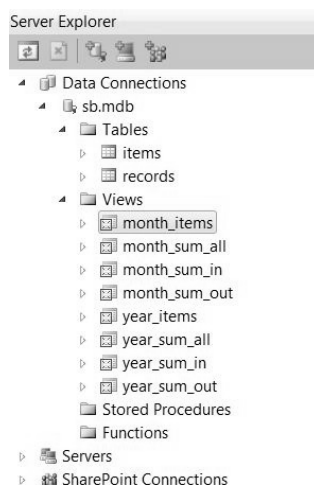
Server Explorer

Data Connections
sb.mdb
Tables
items
records
Views
month_items
month_sum_all
month_sum_in
month_sum_out
year_items
year_sum_all
year_sum_in
year_sum_out
Stored Procedures
Functions
Servers
SharePoint Connections